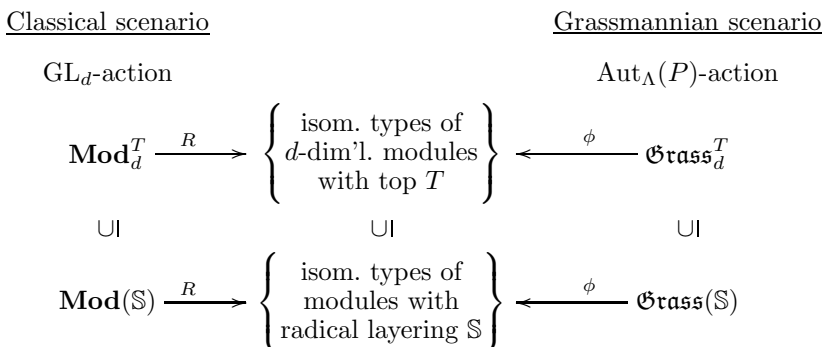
Classical scenario

Grassmannian scenario

$\mathrm{GL}_d$-action

$\mathrm{Aut}_\Lambda(P)$-action

$\mathbf{Mod}_d^T \xrightarrow{R} \left\{ \begin{array}{c} \text{isom. types of} \\ d\text{-dim'l. modules} \\ \text{with top } T \end{array} \right\} \xleftarrow{\phi} \mathfrak{Grass}_d^T$

$\cup| \qquad \cup| \qquad \cup|$

$\mathbf{Mod}(\mathbb{S}) \xrightarrow{R} \left\{ \begin{array}{c} \text{isom. types of} \\ \text{modules with} \\ \text{radical layering } \mathbb{S} \end{array} \right\} \xleftarrow{\phi} \mathfrak{Grass}(\mathbb{S})$